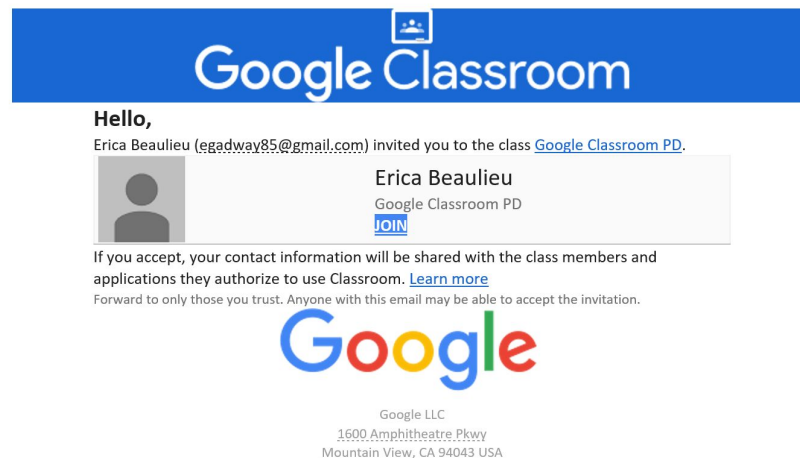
Google Classroom

Hello,

Erica Beaulieu (egadway85@gmail.com) invited you to the class Google Classroom PD.

Erica Beaulieu
Google Classroom PD
JOIN

If you accept, your contact information will be shared with the class members and applications they authorize to use Classroom. Learn more

Forward to only those you trust. Anyone with this email may be able to accept the invitation.

Google

Google LLC
1600 Amphitheatre Pkwy
Mountain View, CA 94043 USA